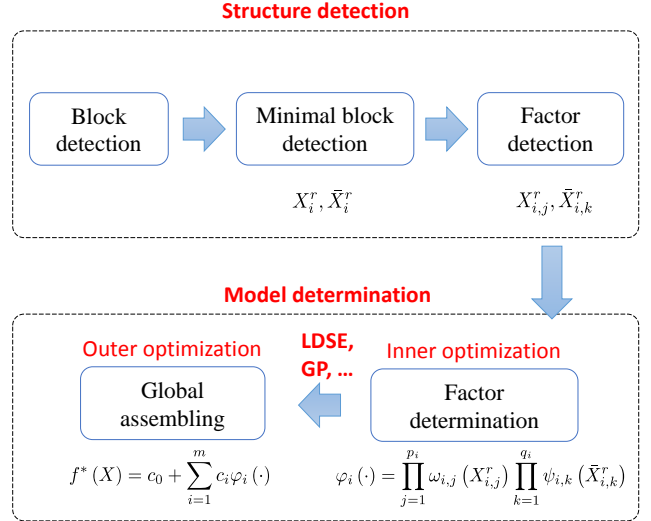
Structure detection

Block detection

Minimal block detection

Factor detection

$X_i^r, \bar{X}_i^r$

$X_{i,j}^r, \bar{X}_{i,k}^r$

Model determination

Outer optimization

LDSE, GP, ...

Inner optimization

Global assembling

Factor determination

$f^*(X) = c_0 + \sum_{i=1}^{m} c_i \varphi_i(\cdot)$

$\varphi_i(\cdot) = \prod_{j=1}^{p_i} \omega_{i,j}(X_{i,j}^r) \prod_{k=1}^{q_i} \psi_{i,k}(\bar{X}_{i,k}^r)$